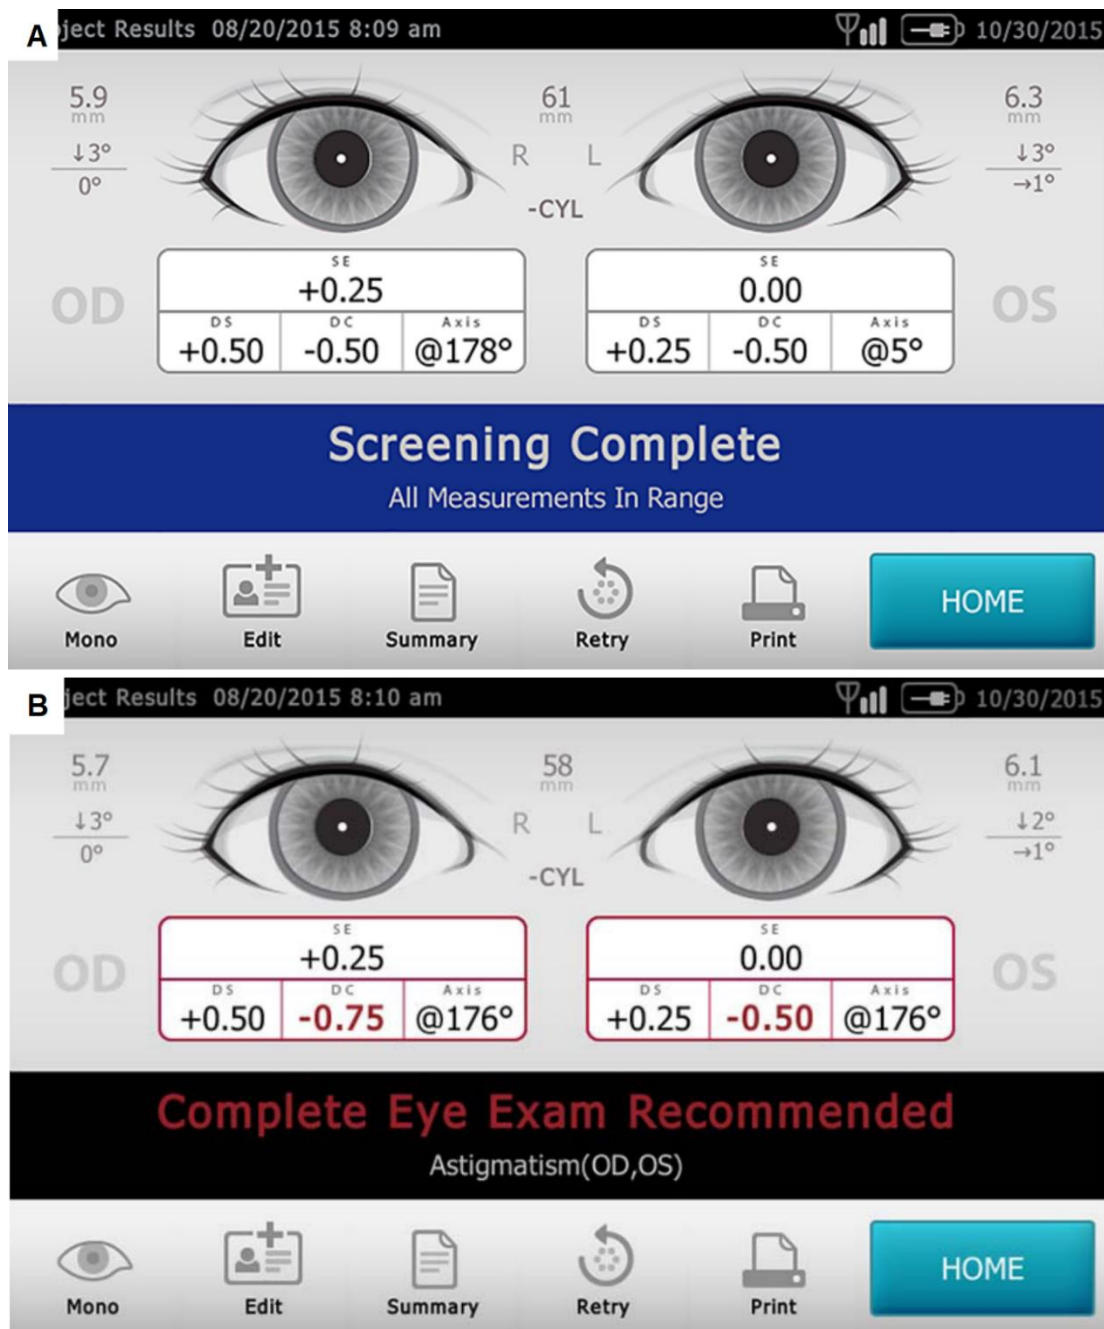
A

ject Results 08/20/2015 8:09 am

10/30/2015

5.9 mm

↓3°

0°

61 mm

R L

-CYL

6.3 mm

↓3°

→1°

OD

| SE | | |
|---|---|---|
| +0.25 | | |
| DS | DC | Axis |
| +0.50 | -0.50 | @178° |

| SE | | |
|---|---|---|
| 0.00 | | |
| DS | DC | Axis |
| +0.25 | -0.50 | @5° |

OS

Screening Complete

All Measurements In Range

Mono Edit Summary Retry Print HOME

B

ject Results 08/20/2015 8:10 am

10/30/2015

5.7 mm

↓3°

0°

58 mm

R L

-CYL

6.1 mm

↓2°

→1°

OD

| SE | | |
|---|---|---|
| +0.25 | | |
| DS | DC | Axis |
| +0.50 | -0.75 | @176° |

| SE | | |
|---|---|---|
| 0.00 | | |
| DS | DC | Axis |
| +0.25 | -0.50 | @176° |

OS

Complete Eye Exam Recommended

Astigmatism(OD,OS)

Mono Edit Summary Retry Print HOME